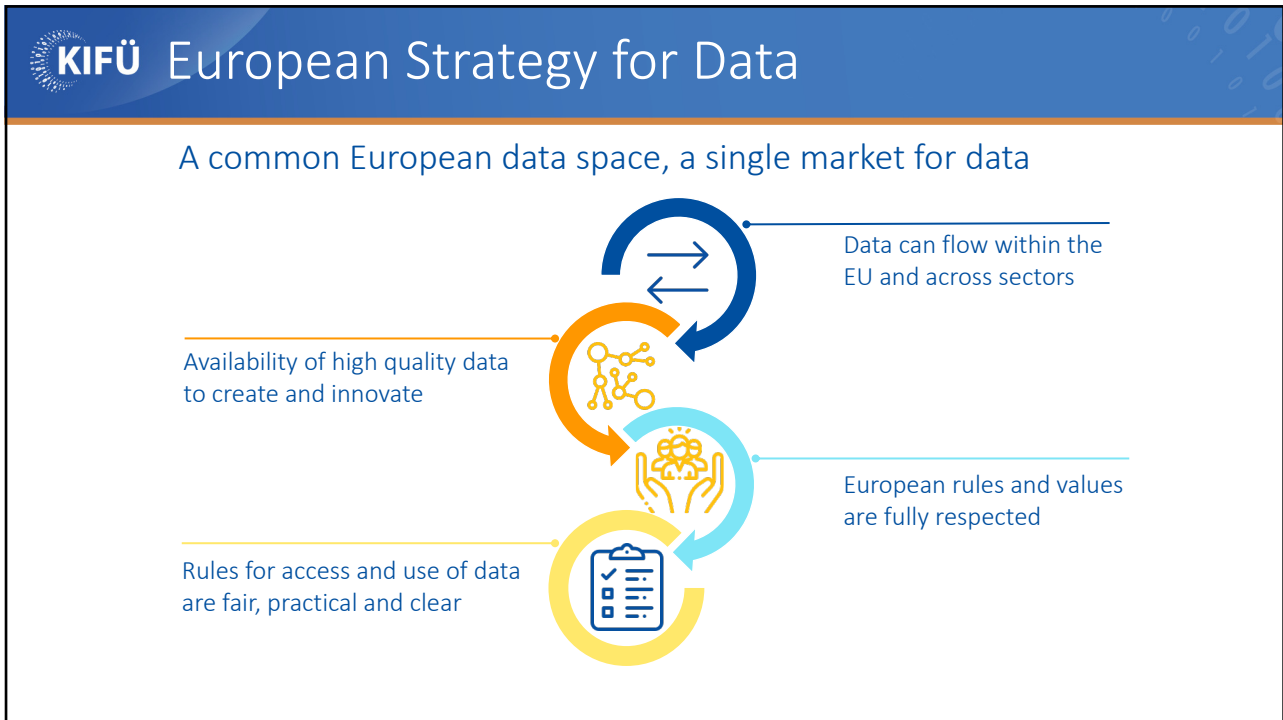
KIFÜ European Strategy for Data

A common European data space, a single market for data

Data can flow within the EU and across sectors

Availability of high quality data to create and innovate

European rules and values are fully respected

Rules for access and use of data are fair, practical and clear